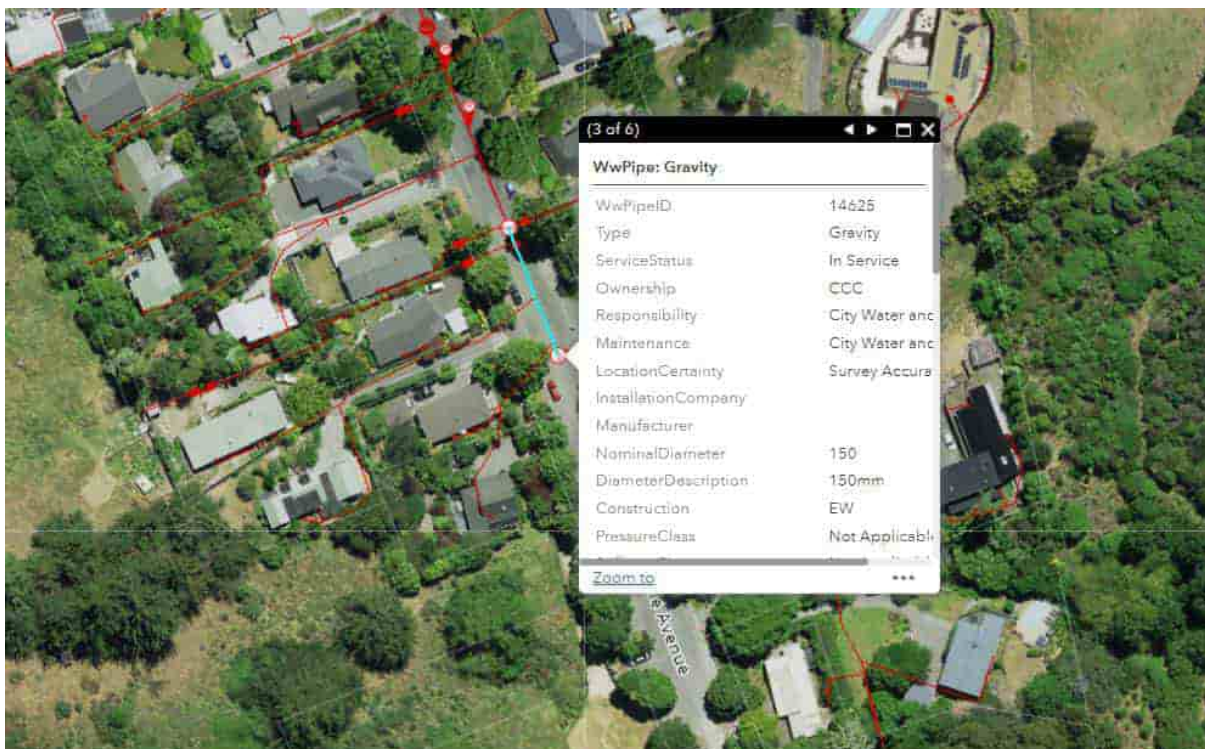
(3 of 6)

WwPipe: Gravity

| | |
|---|---|
| WwPipeID | 14625 |
| Type | Gravity |
| ServiceStatus | In Service |
| Ownership | CCC |
| Responsibility | City Water anc |
| Maintenance | City Water anc |
| LocationCertainty | Survey Accura |
| InstallationCompany | |
| Manufacturer | |
| NominalDiameter | 150 |
| DiameterDescription | 150mm |
| Construction | EW |
| PressureClass | Not Applicabl |

Zoom to

•••

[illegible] Avenue